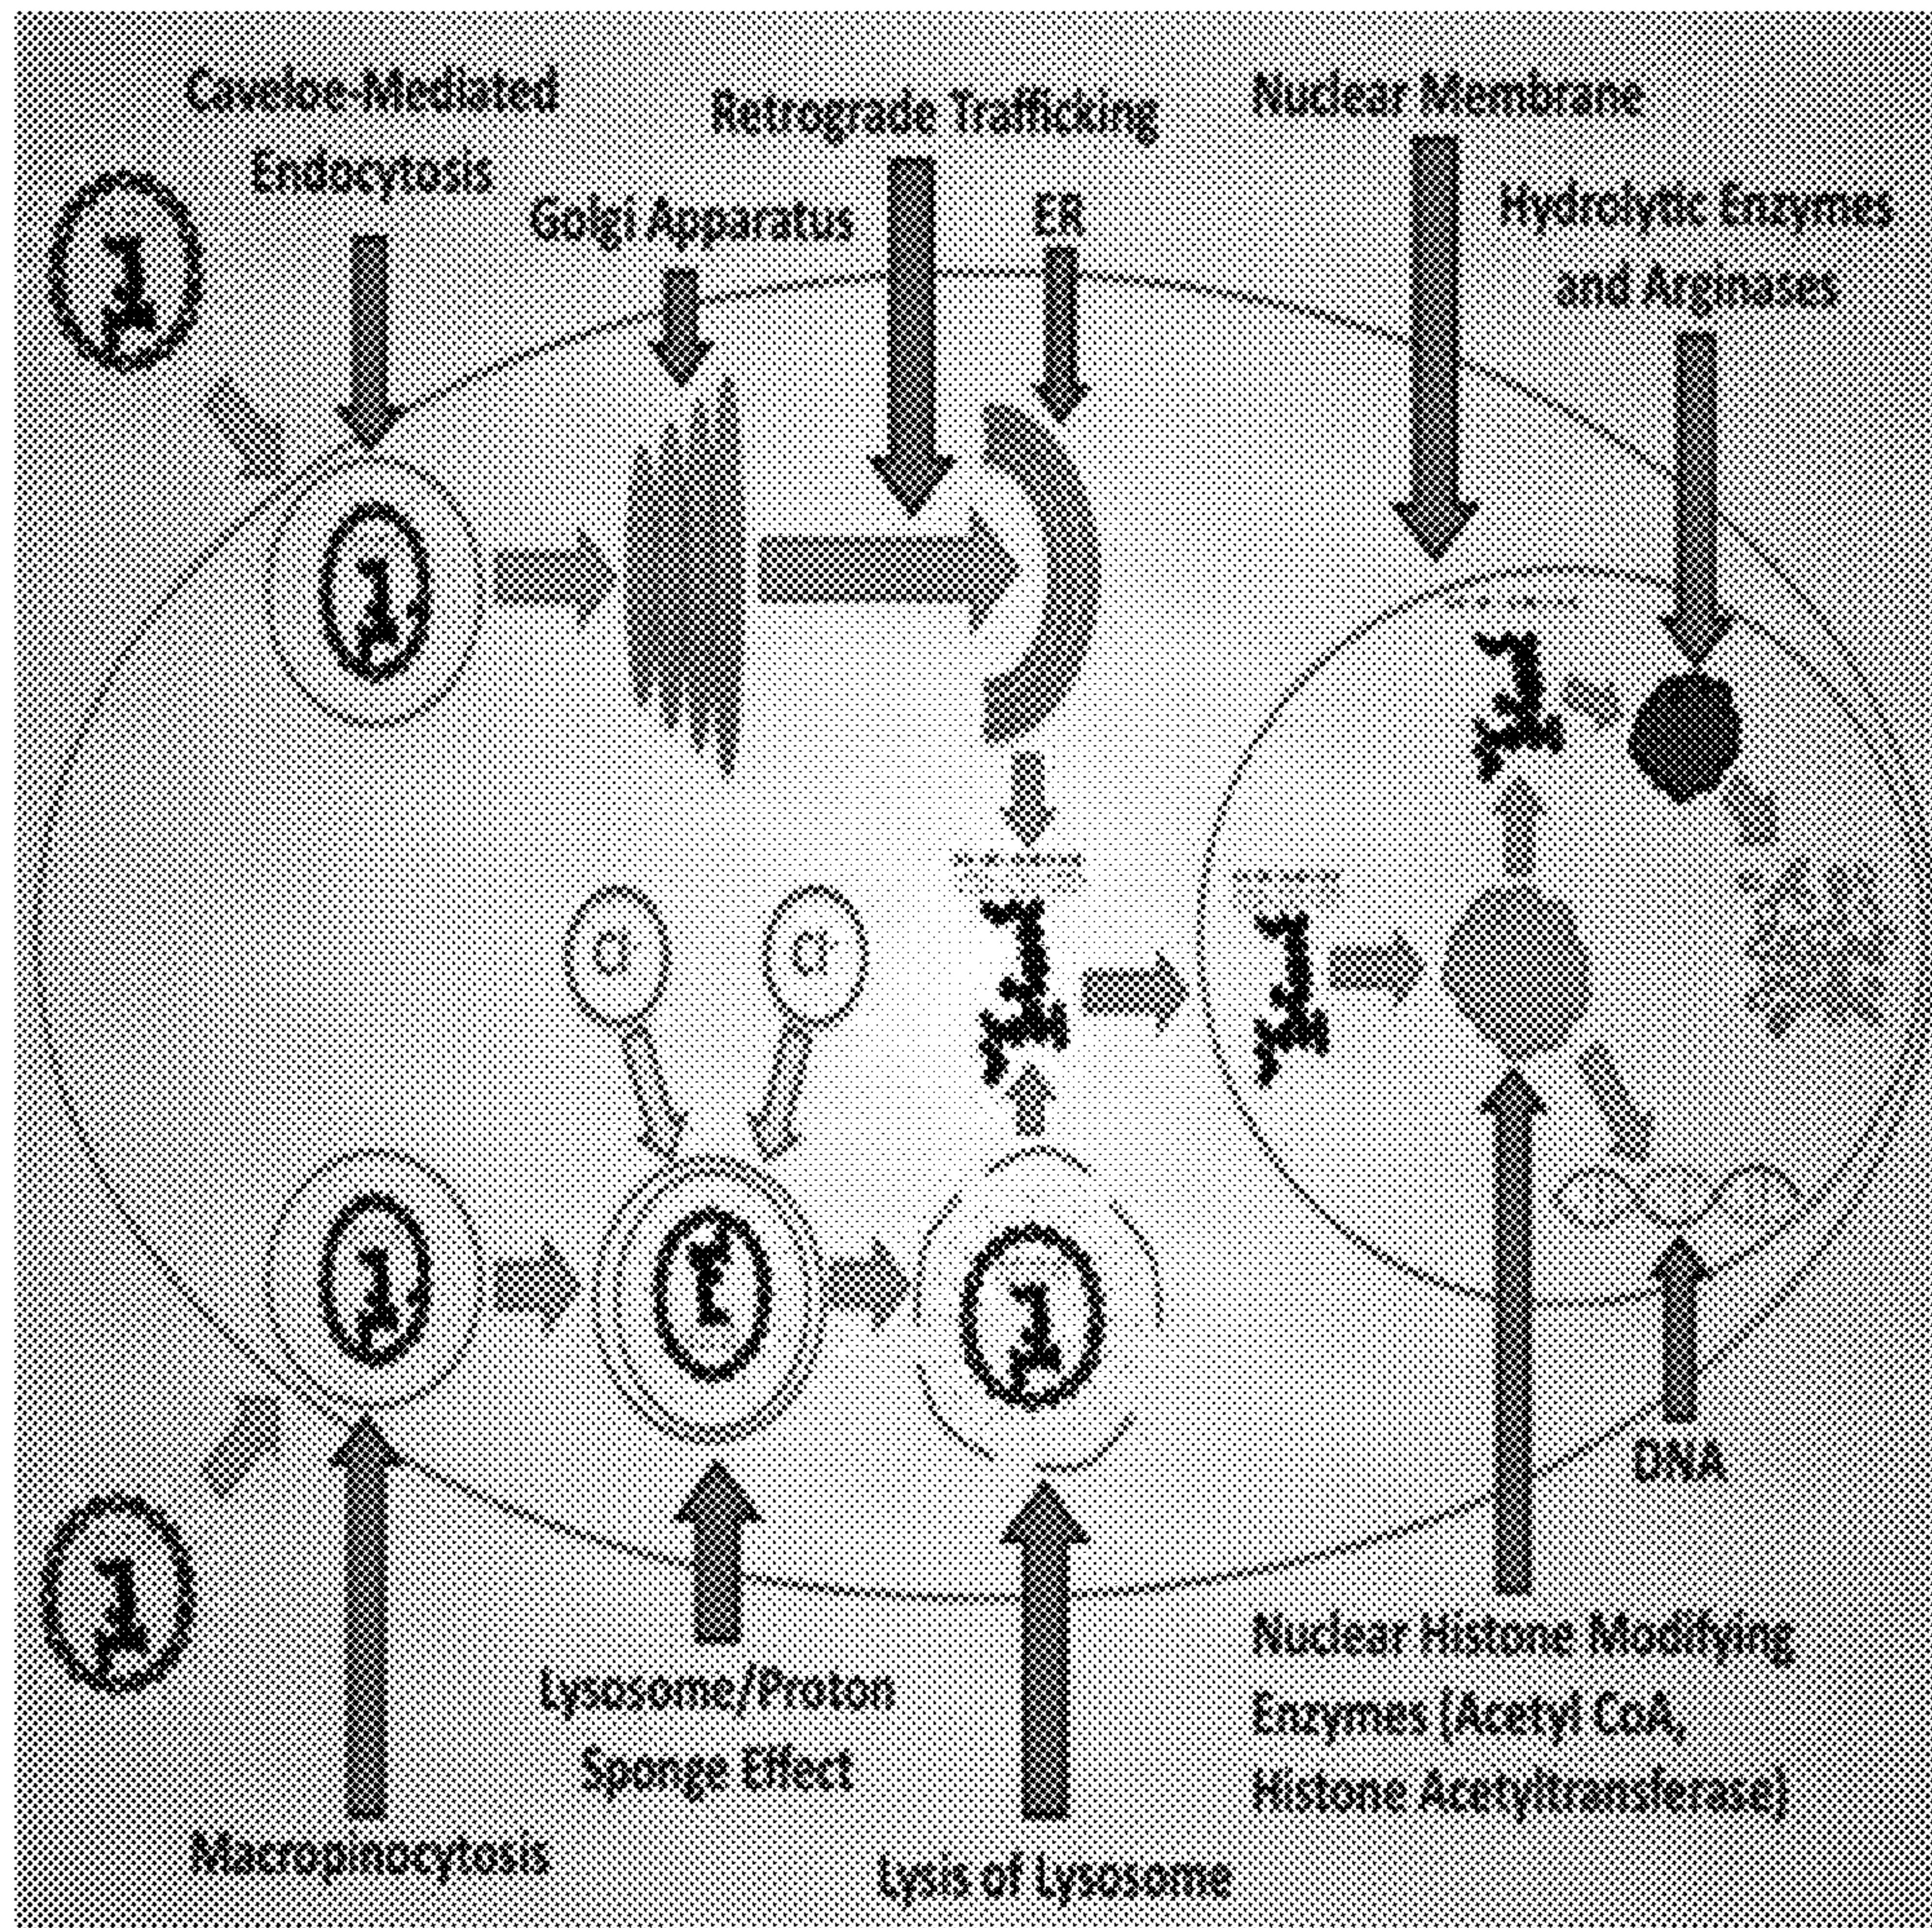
Caveloe-Mediated Endocytosis

Golgi Apparatus

Retrograde Trafficking

ER

Nuclear Membrane

Hydrolytic Enzymes and Arginases

Cl

Cl

DNA

Nuclear Histone Modifying Enzymes (Acetyl CoA, Histone Acetyltransferase)

Lysosome/Proton Sponge Effect

Macropinocytosis

Lysis of Lysosome